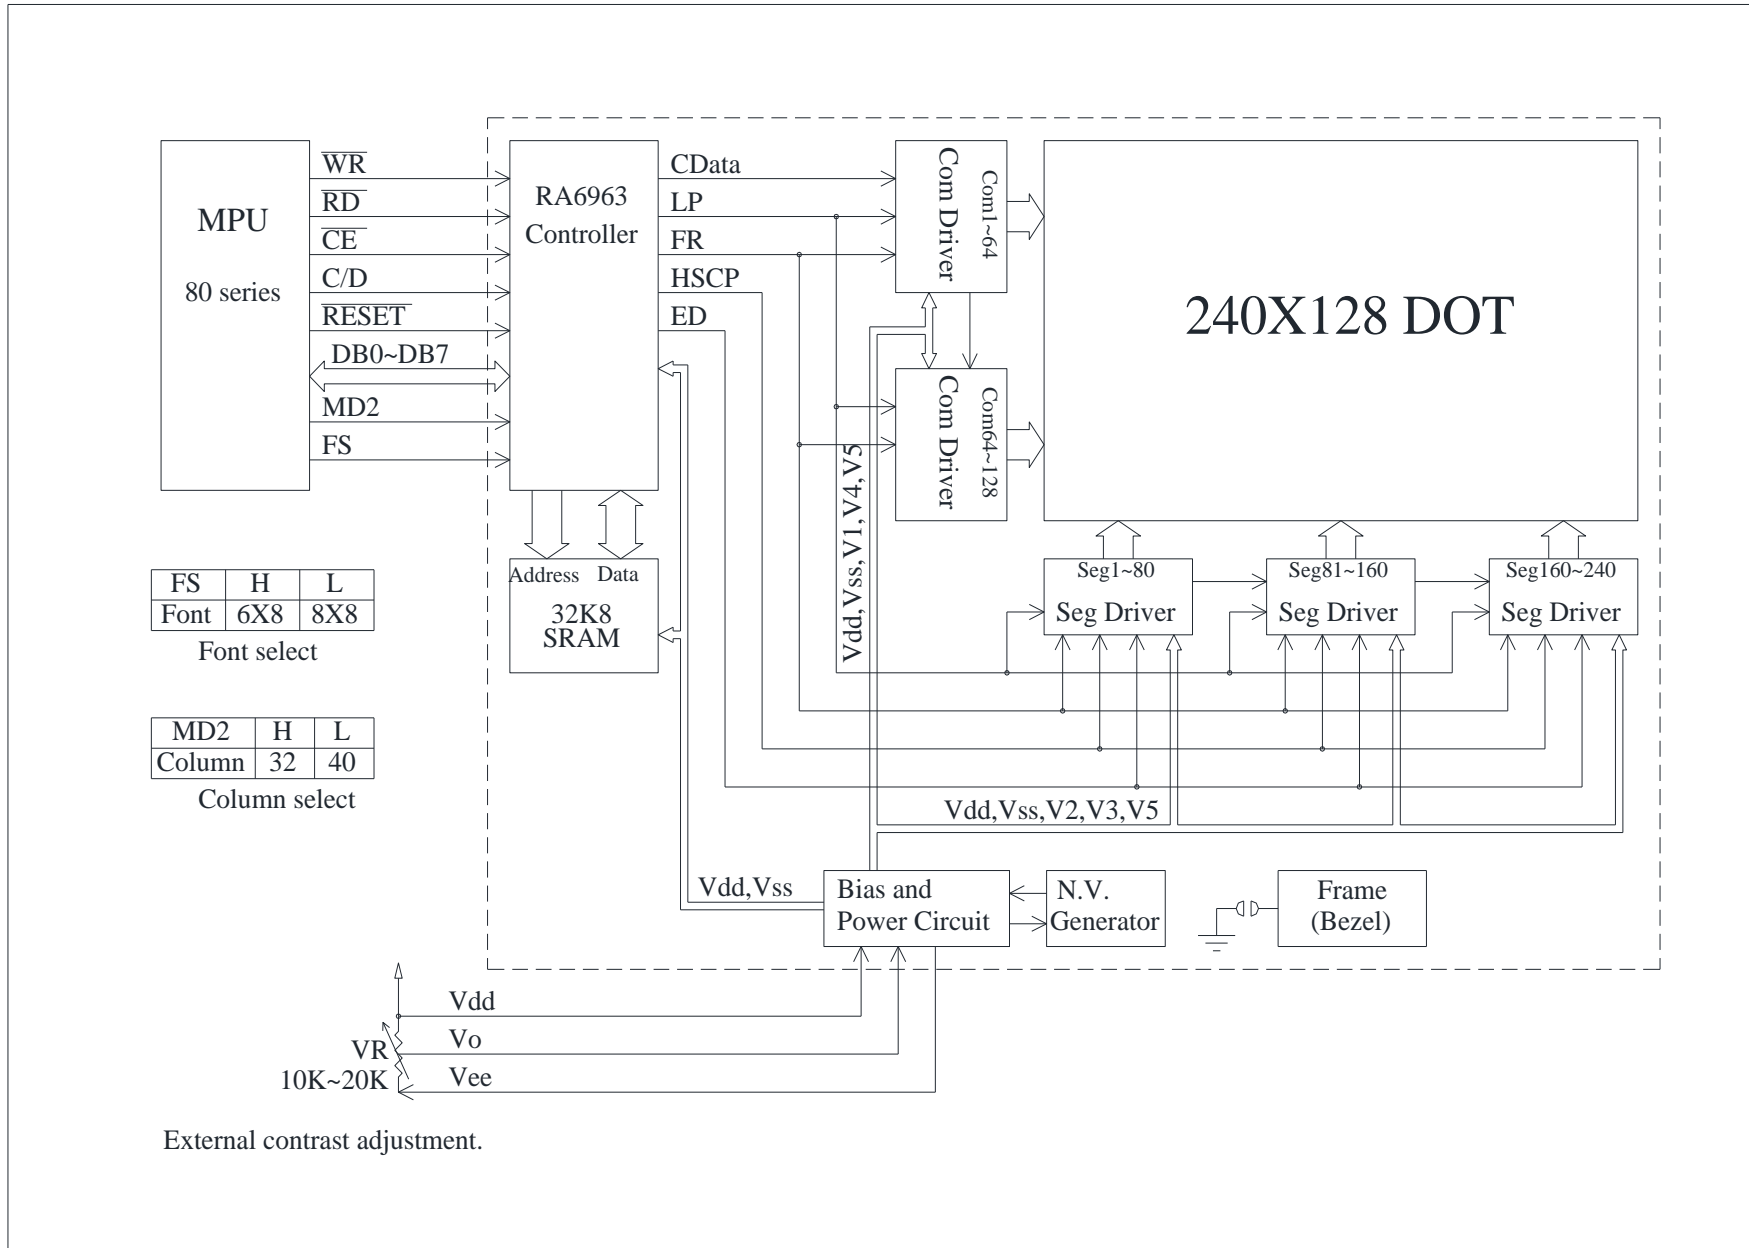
MPU

80 series

$\overline{WR}$
$\overline{RD}$
$\overline{CE}$
C/D
$\overline{RESET}$
DB0~DB7
MD2
FS

RA6963
Controller

CData
LP
FR
HSCP
ED

Com Driver
Com1~64

Com Driver
Com64~128

240X128 DOT

Vdd,Vss,V1,V4,V5

Address
Data
32K8
SRAM

Seg1~80
Seg Driver

Seg81~160
Seg Driver

Seg160~240
Seg Driver

| FS | H | L |
|---|---|---|
| Font | 6X8 | 8X8 |

Font select

| MD2 | H | L |
|---|---|---|
| Column | 32 | 40 |

Column select

Vdd,Vss,V2,V3,V5

Vdd,Vss

Bias and
Power Circuit

N.V.
Generator

Frame
(Bezel)

Vdd
Vo
Vee
VR
10K~20K

External contrast adjustment.